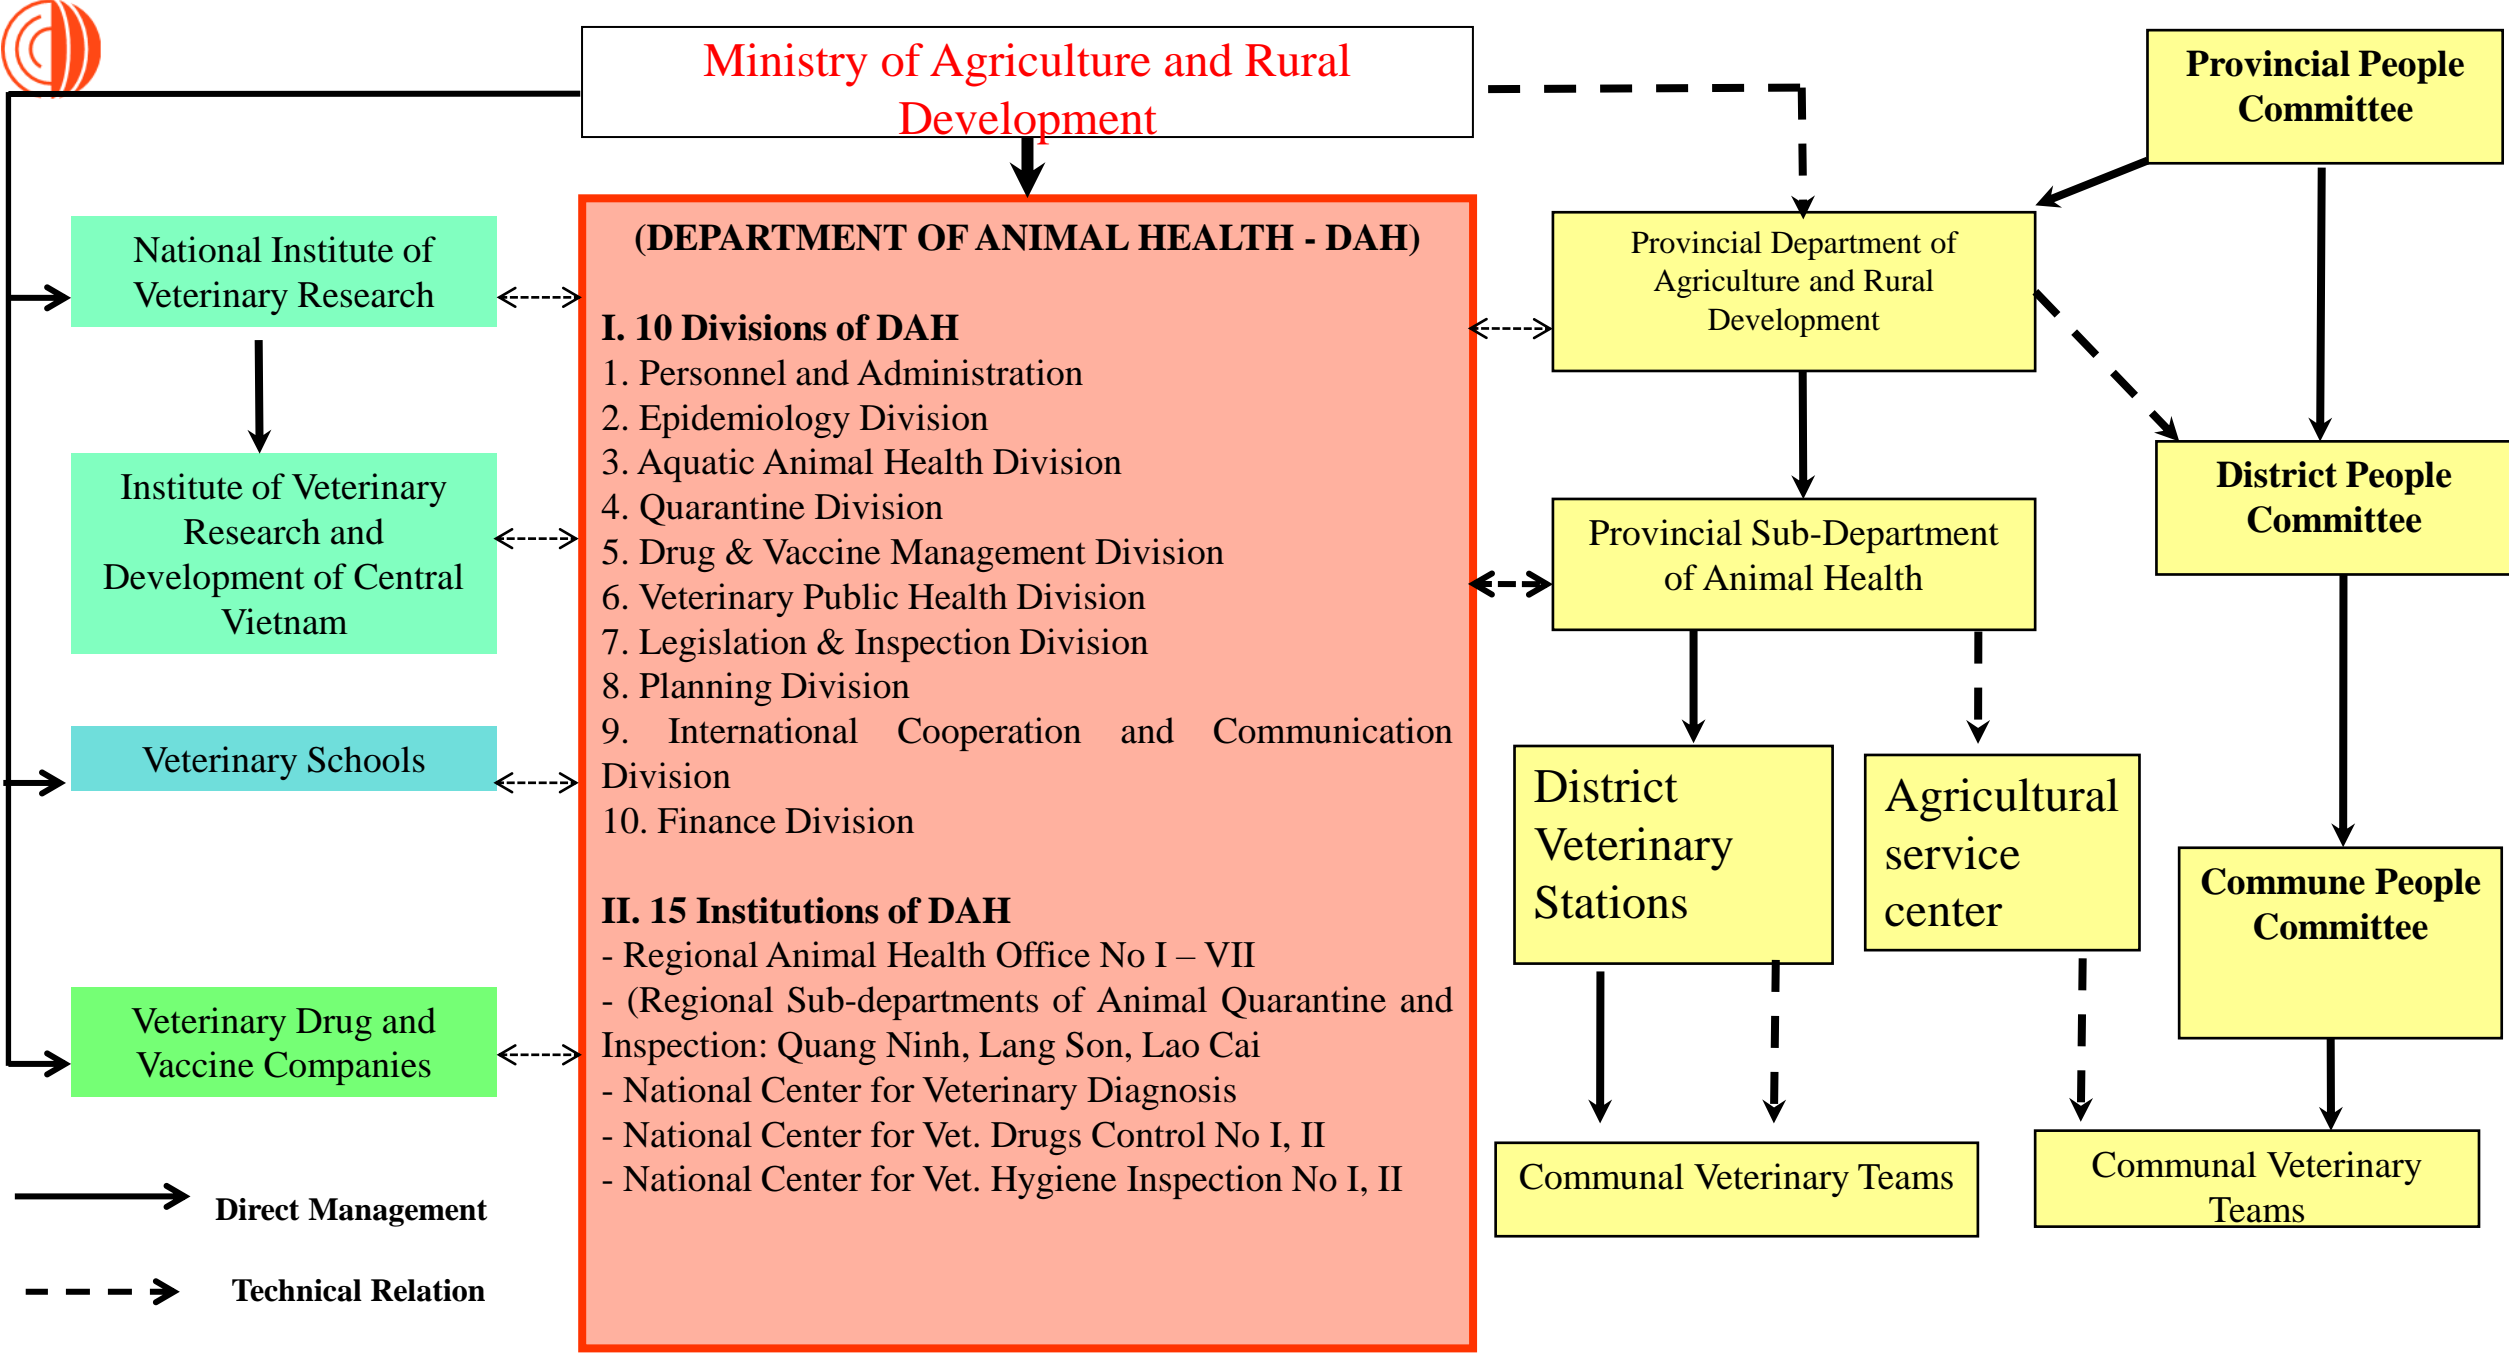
Ministry of Agriculture and Rural Development

Provincial People Committee

National Institute of Veterinary Research

Institute of Veterinary Research and Development of Central Vietnam

Veterinary Schools

Veterinary Drug and Vaccine Companies

(DEPARTMENT OF ANIMAL HEALTH - DAH)

I. 10 Divisions of DAH
1. Personnel and Administration
2. Epidemiology Division
3. Aquatic Animal Health Division
4. Quarantine Division
5. Drug & Vaccine Management Division
6. Veterinary Public Health Division
7. Legislation & Inspection Division
8. Planning Division
9. International Cooperation and Communication Division
10. Finance Division

II. 15 Institutions of DAH
- Regional Animal Health Office No I – VII
- (Regional Sub-departments of Animal Quarantine and Inspection: Quang Ninh, Lang Son, Lao Cai
- National Center for Veterinary Diagnosis
- National Center for Vet. Drugs Control No I, II
- National Center for Vet. Hygiene Inspection No I, II

Provincial Department of Agriculture and Rural Development

District People Committee

Provincial Sub-Department of Animal Health

District Veterinary Stations

Agricultural service center

Commune People Committee

Communal Veterinary Teams

Communal Veterinary Teams

Direct Management

Technical Relation